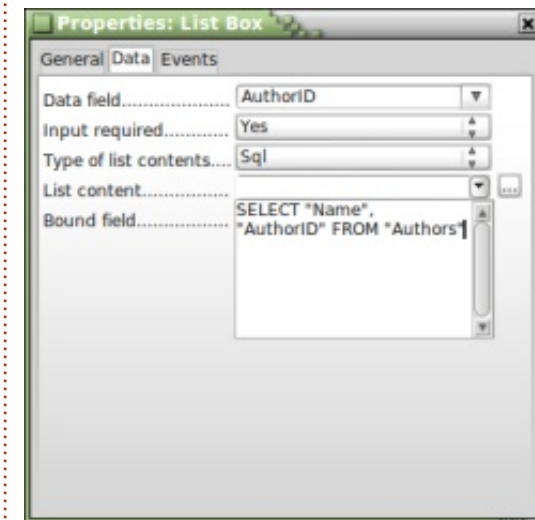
Properties: List Box

General Data Events

Data field.................... AuthorID

Input required............ Yes

Type of list contents.... Sql

List content.................

Bound field.................. SELECT "Name", "AuthorID" FROM "Authors"

...